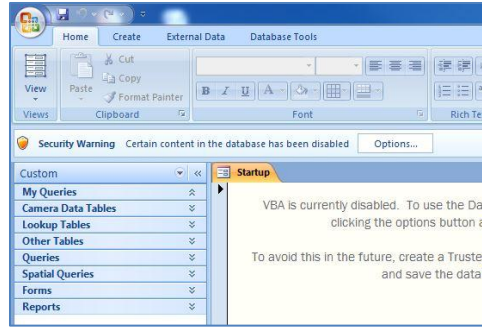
Home Create External Data Database Tools

View

Views

Paste

Cut

Copy

Format Painter

Clipboard

B I U A

Font

Rich Te

Security Warning Certain content in the database has been disabled Options...

Custom

My Queries

Camera Data Tables

Lookup Tables

Other Tables

Queries

Spatial Queries

Forms

Reports

Startup

VBA is currently disabled. To use the Da clicking the options button a

To avoid this in the future, create a Truste and save the data